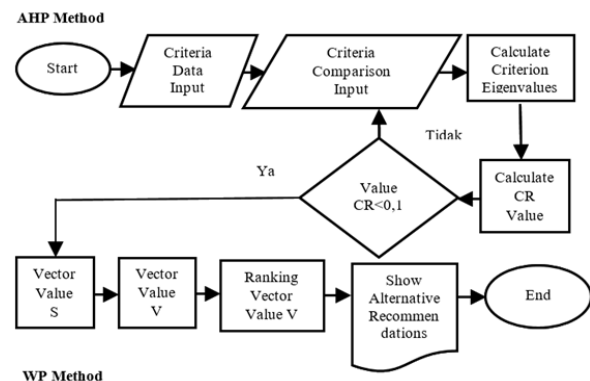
AHP Method

Start

Criteria Data Input

Criteria Comparison Input

Calculate Criterion Eigenvalues

Tidak

Ya

Value CR<0,1

Calculate CR Value

Vector Value S

Vector Value V

Ranking Vector Value V

Show Alternative Recommen dations

End

WP Method